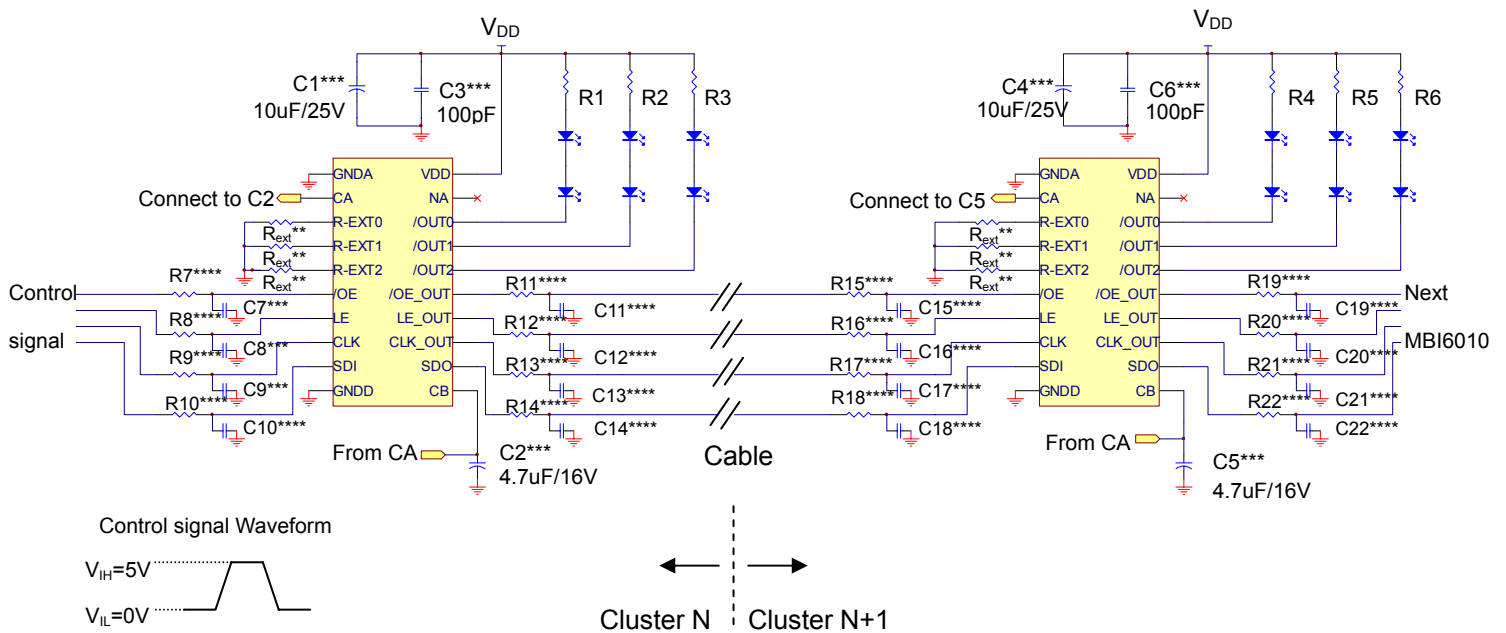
$V_{DD}$

C1***
10uF/25V

C3***
100pF

R1 R2 R3

GNDA
CA
R-EXT0
R-EXT1
R-EXT2
/OE
LE
CLK
SDI
GNDD

VDD
NA
/OUT0
/OUT1
/OUT2
/OE_OUT
LE_OUT
CLK_OUT
SDO
CB

Connect to C2

$R_{ext}$**
$R_{ext}$**
$R_{ext}$**

Control
signal

R7****
C7***
R8****
C8***
R9****
C9***
R10****
C10****

R11****
C11****
R12****
C12****
R13****
C13****
R14****
C14****

From CA
C2***
4.7uF/16V

Cable

$V_{DD}$

C4***
10uF/25V

C6***
100pF

R4 R5 R6

GNDA
CA
R-EXT0
R-EXT1
R-EXT2
/OE
LE
CLK
SDI
GNDD

VDD
NA
/OUT0
/OUT1
/OUT2
/OE_OUT
LE_OUT
CLK_OUT
SDO
CB

Connect to C5

$R_{ext}$**
$R_{ext}$**
$R_{ext}$**

R15****
C15****
R16****
C16****
R17****
C17****
R18****
C18****

R19****
C19****
R20****
C20****
R21****
C21****
R22****
C22****

Next
MBI6010

From CA
C5***
4.7uF/16V

Control signal Waveform

$V_{IH}$=5V
$V_{IL}$=0V

Cluster N
Cluster N+1